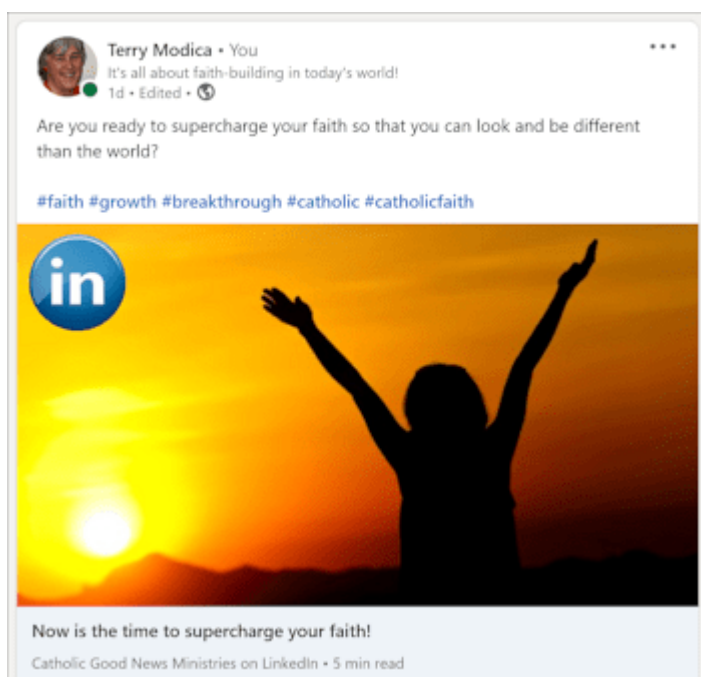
Terry Modica • You
It's all about faith-building in today's world!
1d • Edited •

Are you ready to supercharge your faith so that you can look and be different than the world?

#faith #growth #breakthrough #catholic #catholicfaith

in

Now is the time to supercharge your faith!
Catholic Good News Ministries on LinkedIn • 5 min read